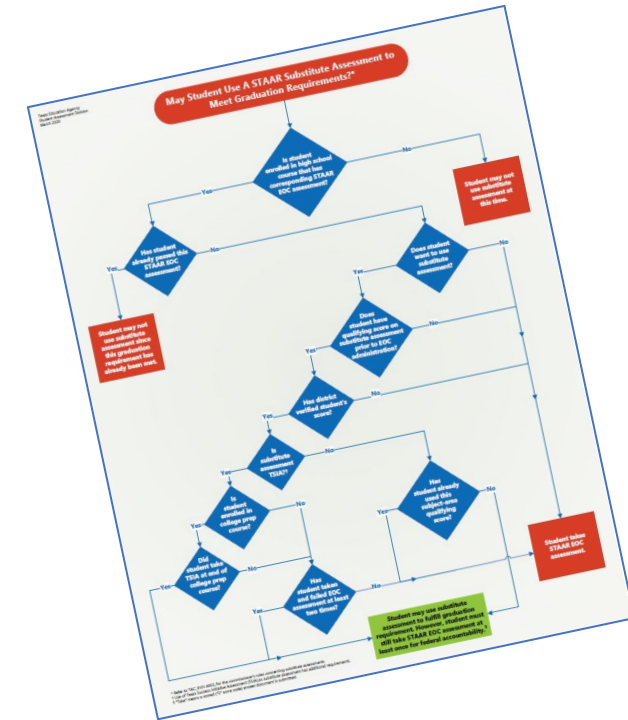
Texas Education Agency
Student Assessment Division
March 2020

May Student Use A STAAR Substitute Assessment to Meet Graduation Requirements?*

Is student enrolled in high school course that has corresponding STAAR EOC assessment?

No

Student may not use substitute assessment at this time.

Yes

Has student already passed this STAAR EOC assessment?

No

Yes

Student may not use substitute assessment since this graduation requirement has already been met.

Does student want to use substitute assessment?

Yes

No

Does student have qualifying score on substitute assessment prior to EOC administration?

No

Yes

Has district verified student's score?

No

Yes

Is substitute assessment TSIA?

No

Yes

Is student enrolled in college prep course?

No

Yes

Has student already used this subject-area qualifying score?

Yes

No

Did student take TSIA at end of college prep course?

No

Yes

Has student taken and failed EOC assessment at least two times?

No

Yes

Student takes STAAR EOC assessment.

Student may use substitute assessment to fulfill graduation requirement. However, student must still take STAAR EOC assessment at least once for federal accountability.

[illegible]